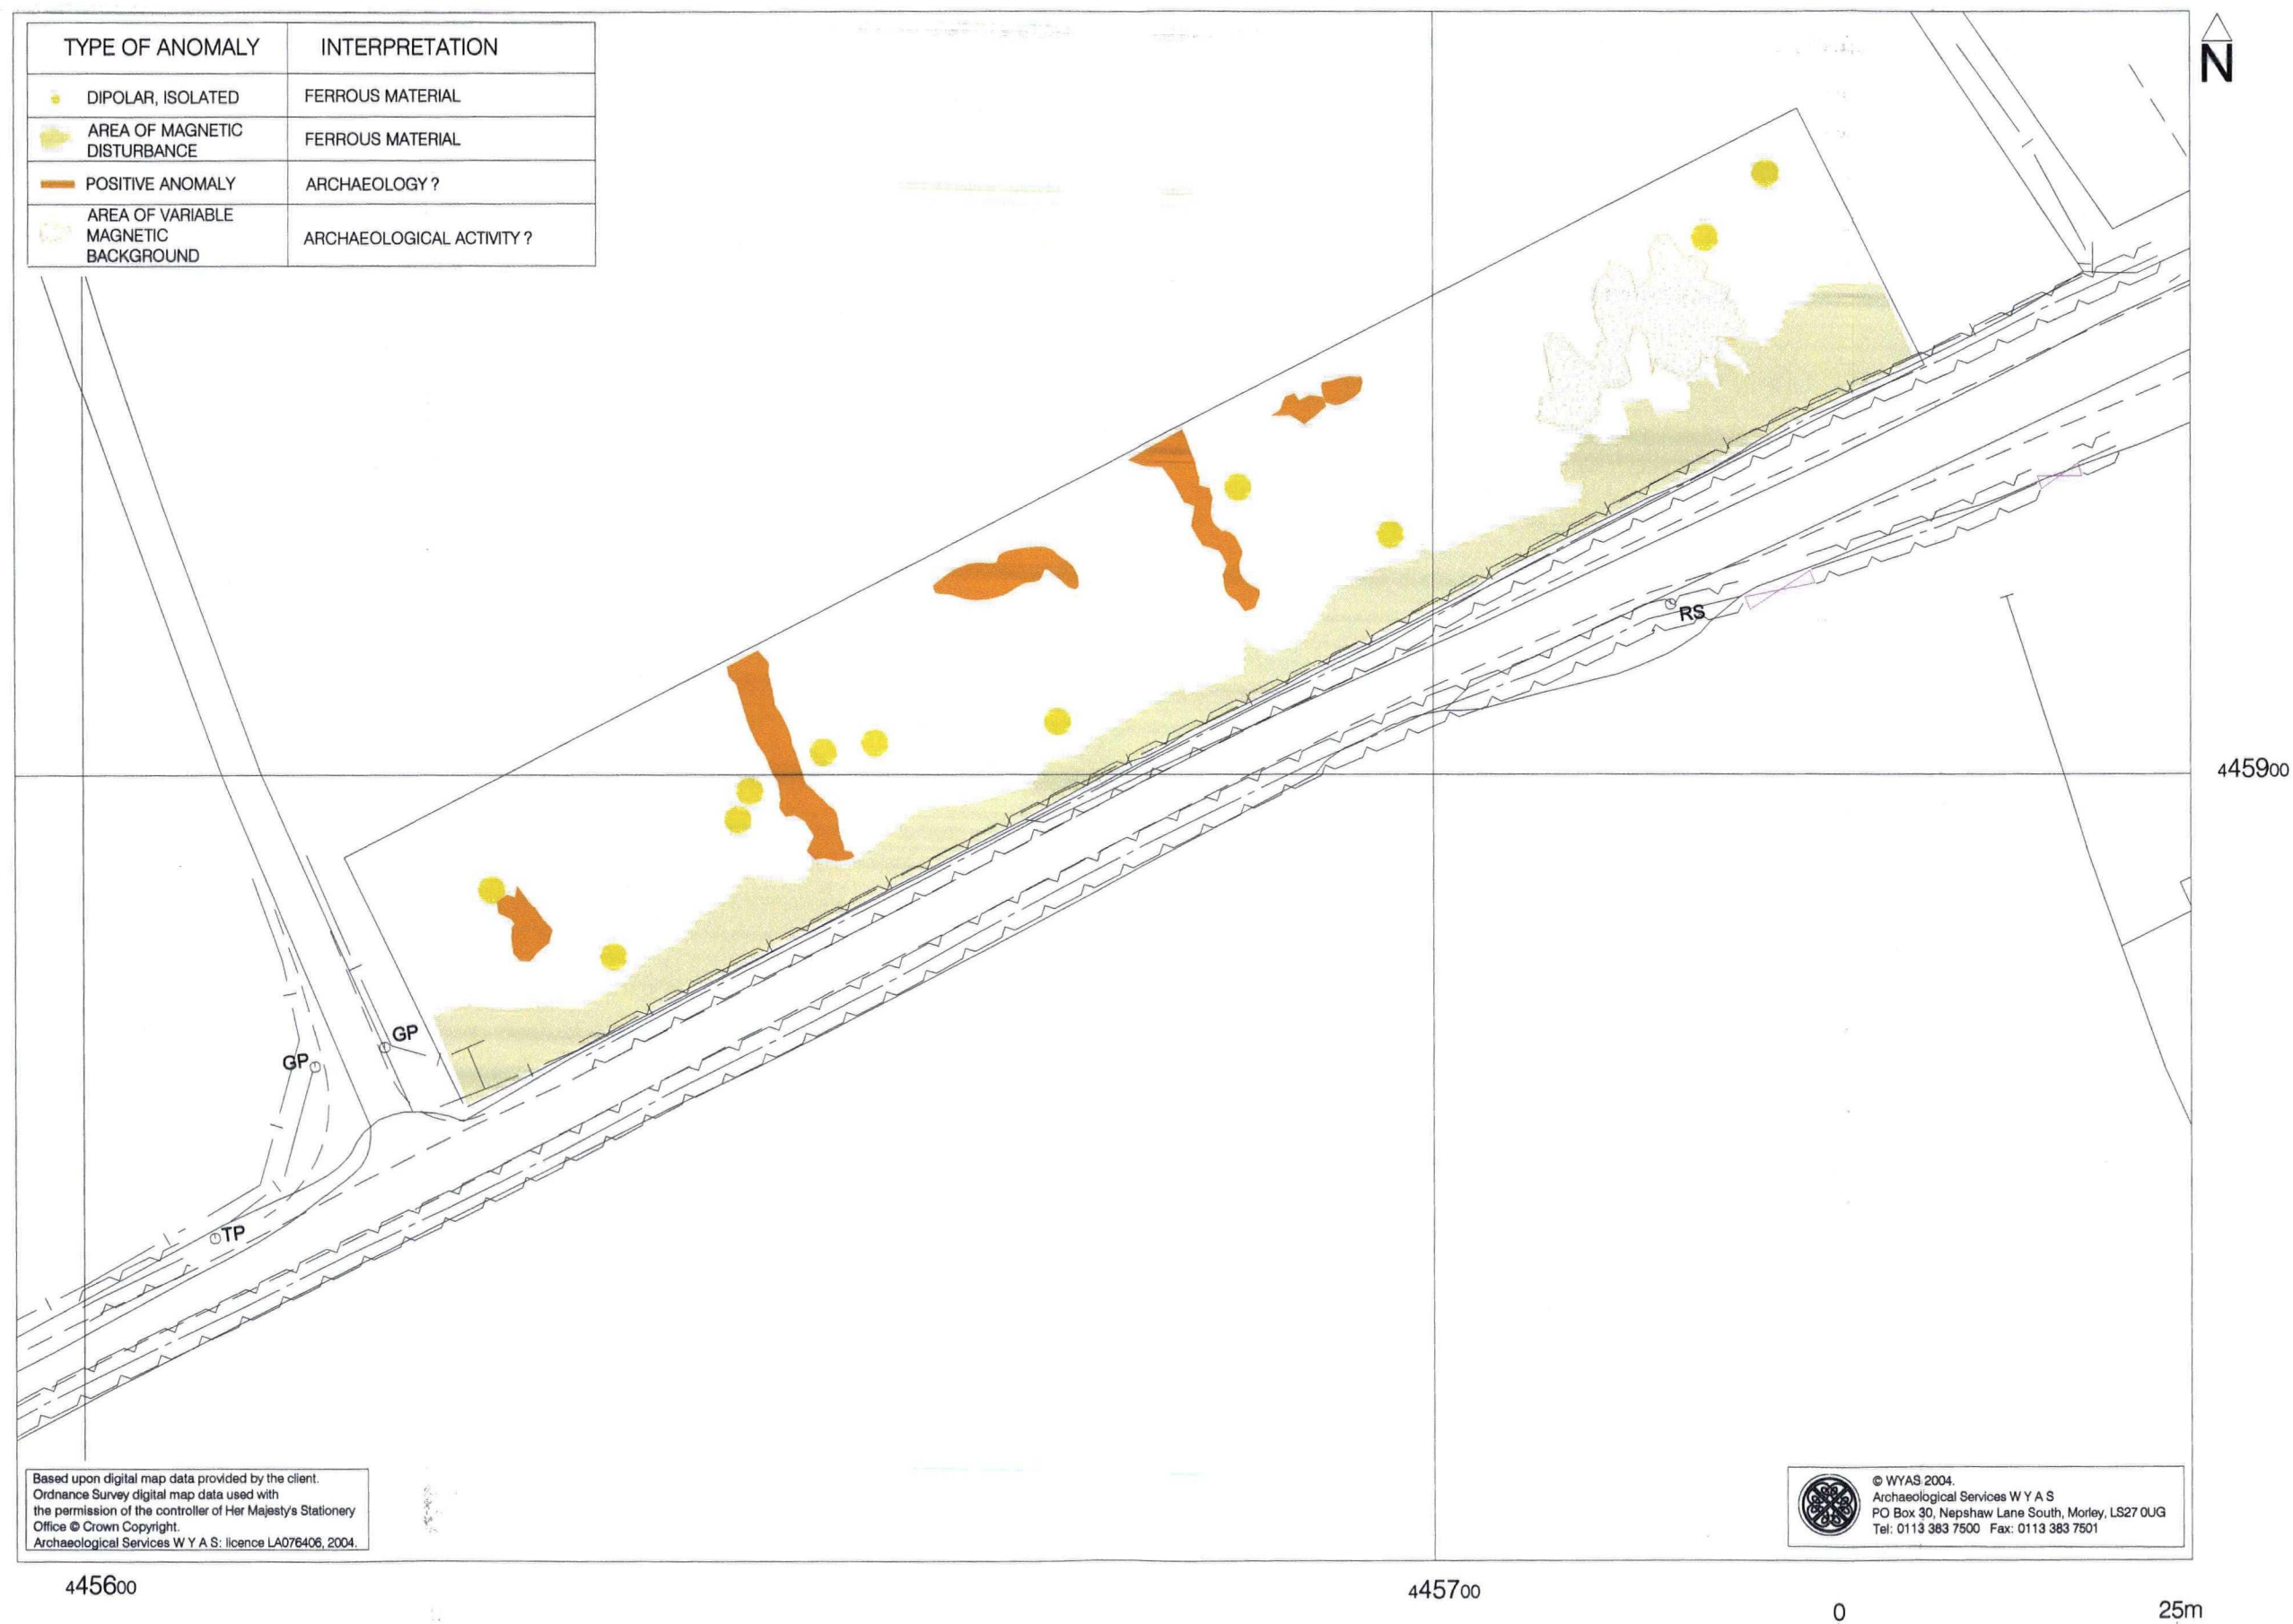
| TYPE OF ANOMALY | INTERPRETATION |
|---|---|
| DIPOLAR, ISOLATED | FERROUS MATERIAL |
| AREA OF MAGNETIC DISTURBANCE | FERROUS MATERIAL |
| POSITIVE ANOMALY | ARCHAEOLOGY ? |
| AREA OF VARIABLE MAGNETIC BACKGROUND | ARCHAEOLOGICAL ACTIVITY ? |

N

RS

GP

GP

TP

445900

Based upon digital map data provided by the client. Ordnance Survey digital map data used with the permission of the controller of Her Majesty's Stationery Office © Crown Copyright. Archaeological Services W Y A S: licence LA076406, 2004.

© WYAS 2004.
Archaeological Services W Y A S
PO Box 30, Nepshaw Lane South, Morley, LS27 0UG
Tel: 0113 383 7500 Fax: 0113 383 7501

445600

445700

0

25m